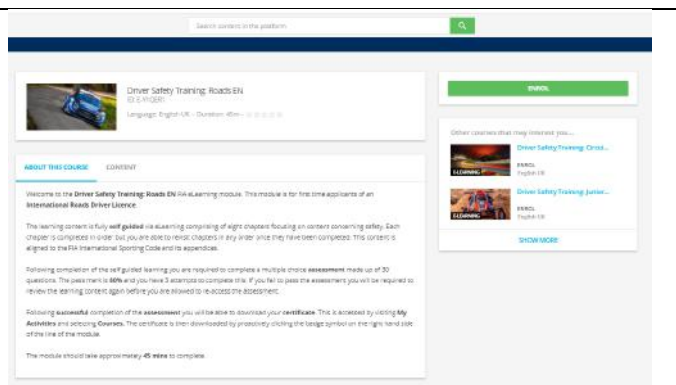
Search content in the platform

Driver Safety Training: Roads EN
E-LEARNING
Language: English-UK - Duration: 45m

ENROL

Other courses that may interest you...

E-LEARNING
Driver Safety Training: Circuit...
ENROL
English-UK

E-LEARNING
Driver Safety Training: Junior...
ENROL
English-UK

SHOW MORE

ABOUT THIS COURSE CONTENT

Welcome to the Driver Safety Training: Roads EN FIA eLearning module. This module is for first time applicants of an International Roads Driver Licence.

The learning content is fully self guided via eLearning comprising of eight chapters focusing on content concerning safety. Each chapter is completed in order but you are able to revisit chapters in any order once they have been completed. This content is aligned to the FIA International Sporting Code and its appendices.

Following completion of the self guided learning you are required to complete a multiple choice assessment made up of 30 questions. The pass mark is 80% and you have 3 attempts to complete this. If you fail to pass the assessment you will be required to review the learning content again before you are allowed to re-access the assessment.

Following successful completion of the assessment you will be able to download your certificate. This is accessed by visiting My Activities and selecting Courses. The certificate is then downloaded by proactively clicking the badge symbol on the right hand side of the line of the module.

The module should take approximately 45 mins to complete.